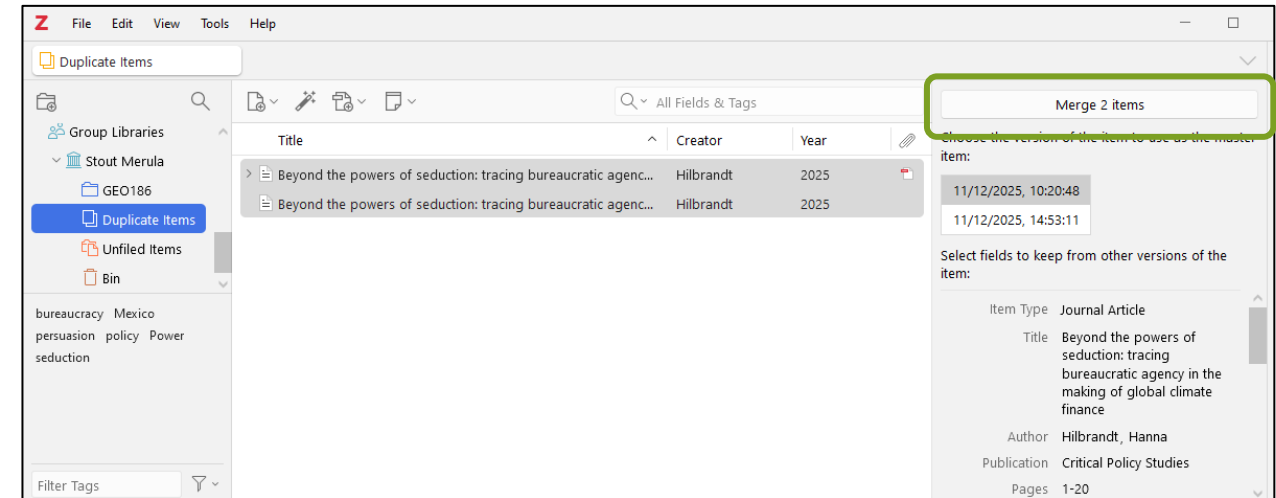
Z File Edit View Tools Help

Duplicate Items

Group Libraries
Stout Merula
GEO186
Duplicate Items
Unfiled Items
Bin

bureaucracy Mexico persuasion policy Power seduction

Filter Tags

All Fields & Tags

| Title | Creator | Year |
|---|---|---|
| Beyond the powers of seduction: tracing bureaucratic agenc... | Hilbrandt | 2025 |
| Beyond the powers of seduction: tracing bureaucratic agenc... | Hilbrandt | 2025 |

Merge 2 items

Choose the version of the item to use as the master item:

11/12/2025, 10:20:48
11/12/2025, 14:53:11

Select fields to keep from other versions of the item:

Item Type Journal Article
Title Beyond the powers of seduction: tracing bureaucratic agency in the making of global climate finance
Author Hilbrandt, Hanna
Publication Critical Policy Studies
Pages 1-20